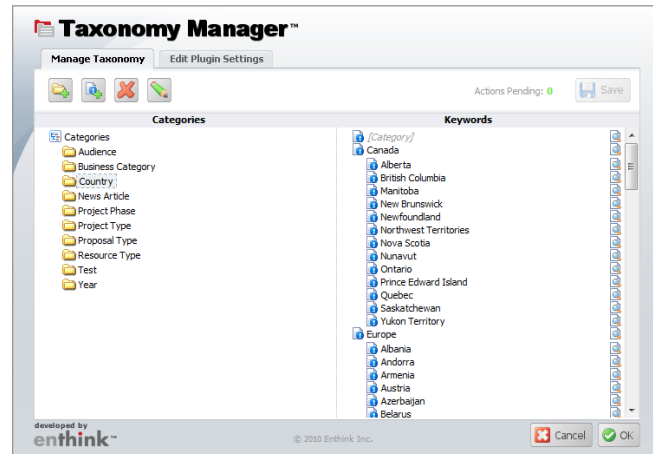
Taxonomy Manager™

Manage Taxonomy | Edit Plugin Settings

Actions Pending: 0

Save

Categories

Categories
Audience
Business Category
Country
News Article
Project Phase
Project Type
Proposal Type
Resource Type
Test
Year

Keywords

[Category]
Canada
Alberta
British Columbia
Manitoba
New Brunswick
Newfoundland
Northwest Territories
Nova Scotia
Nunavut
Ontario
Prince Edward Island
Quebec
Saskatchewan
Yukon Territory
Europe
Albania
Andorra
Armenia
Austria
Azerbaijan
Belarus

developed by
enthink™

© 2010 Enthink Inc.

Cancel

OK